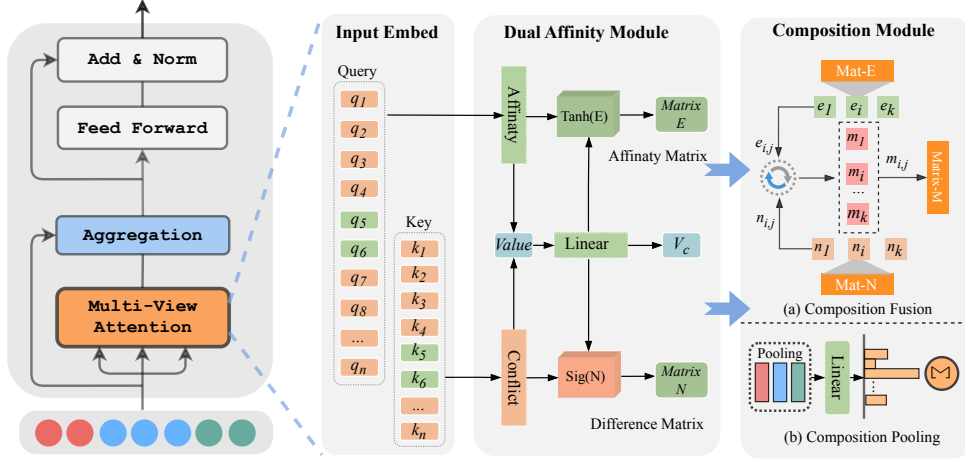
Add & Norm

Feed Forward

Aggregation

Multi-View Attention

Input Embed

Query

$q_1$

$q_2$

$q_3$

$q_4$

$q_5$

$q_6$

$q_7$

$q_8$

...

$q_n$

Key

$k_1$

$k_2$

$k_3$

$k_4$

$k_5$

$k_6$

...

$k_n$

Dual Affinity Module

Affinaty

Tanh(E)

Matrix E

Affinaty Matrix

Value

Linear

$V_c$

Conflict

Sig(N)

Matrix N

Difference Matrix

Composition Module

Mat-E

$e_1$

$e_i$

$e_k$

$e_{i,j}$

$m_1$

$m_i$

...

$m_k$

$m_{i,j}$

Matrix-M

$n_{i,j}$

$n_1$

$n_i$

$n_k$

Mat-N

(a) Composition Fusion

Pooling

Linear

(b) Composition Pooling